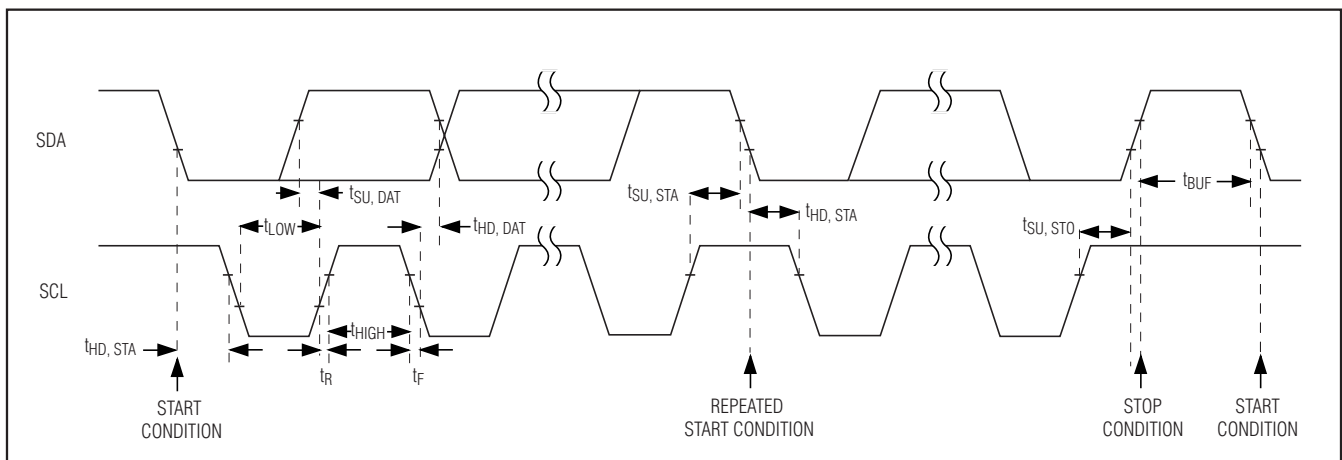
SDA

$t_{SU, DAT}$

$t_{LOW}$

$t_{HD, DAT}$

$t_{SU, STA}$

$t_{HD, STA}$

$t_{SU, STO}$

$t_{BUF}$

SCL

$t_{HIGH}$

$t_{HD, STA}$

$t_R$

$t_F$

START CONDITION

REPEATED START CONDITION

STOP CONDITION

START CONDITION